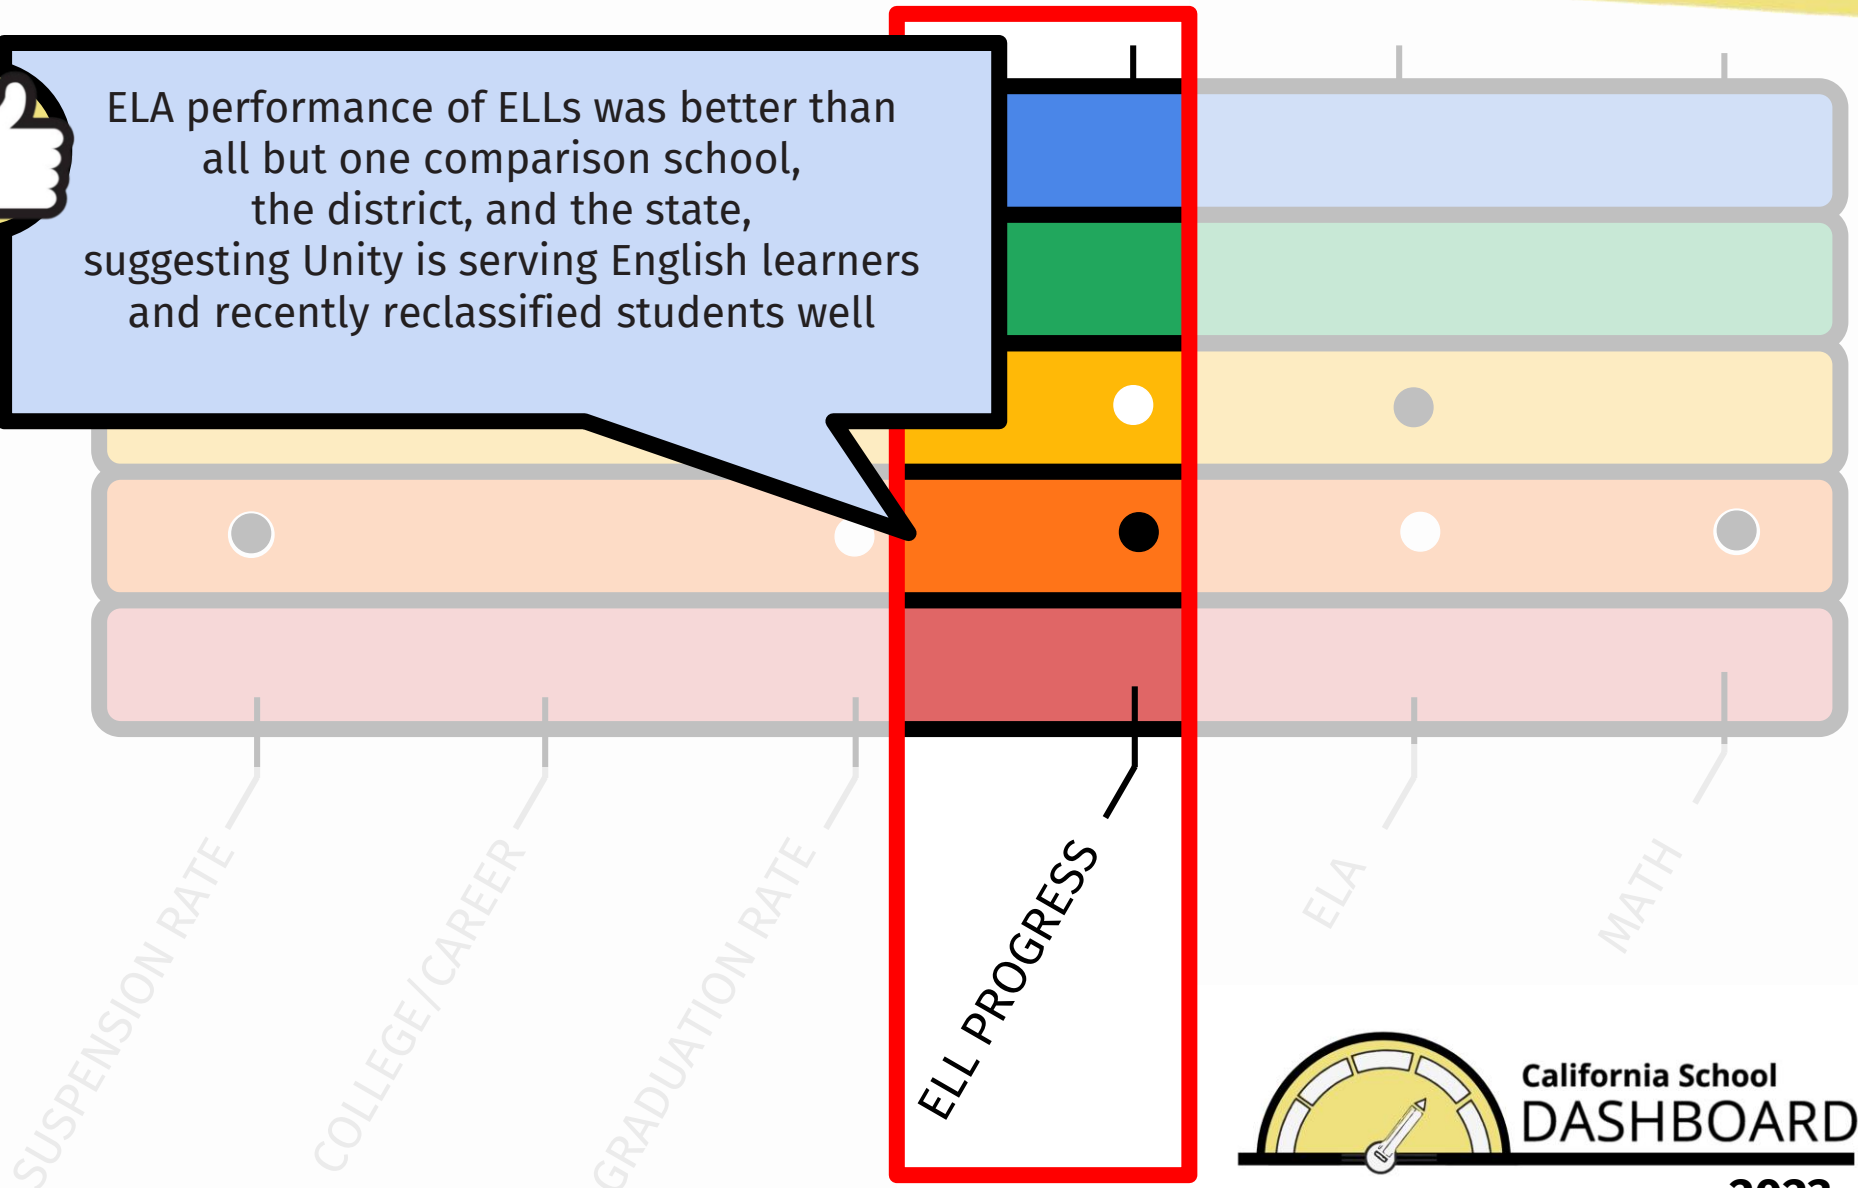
ELA performance of ELLs was better than all but one comparison school, the district, and the state, suggesting Unity is serving English learners and recently reclassified students well

SUSPENSION RATE

COLLEGE/CAREER

GRADUATION RATE

ELL PROGRESS

ELA

MATH

California School
DASHBOARD